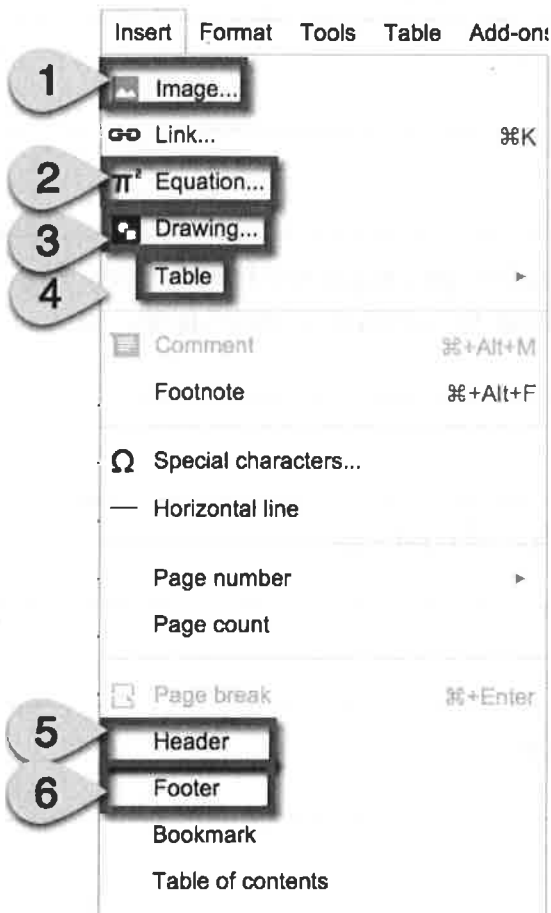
Insert Format Tools Table Add-ons

1 Image...

Link... ⌘K

2 $\pi^2$ Equation...

3 Drawing...

4 Table

Comment ⌘+Alt+M

Footnote ⌘+Alt+F

Ω Special characters...

— Horizontal line

Page number

Page count

Page break ⌘+Enter

5 Header

6 Footer

Bookmark

Table of contents